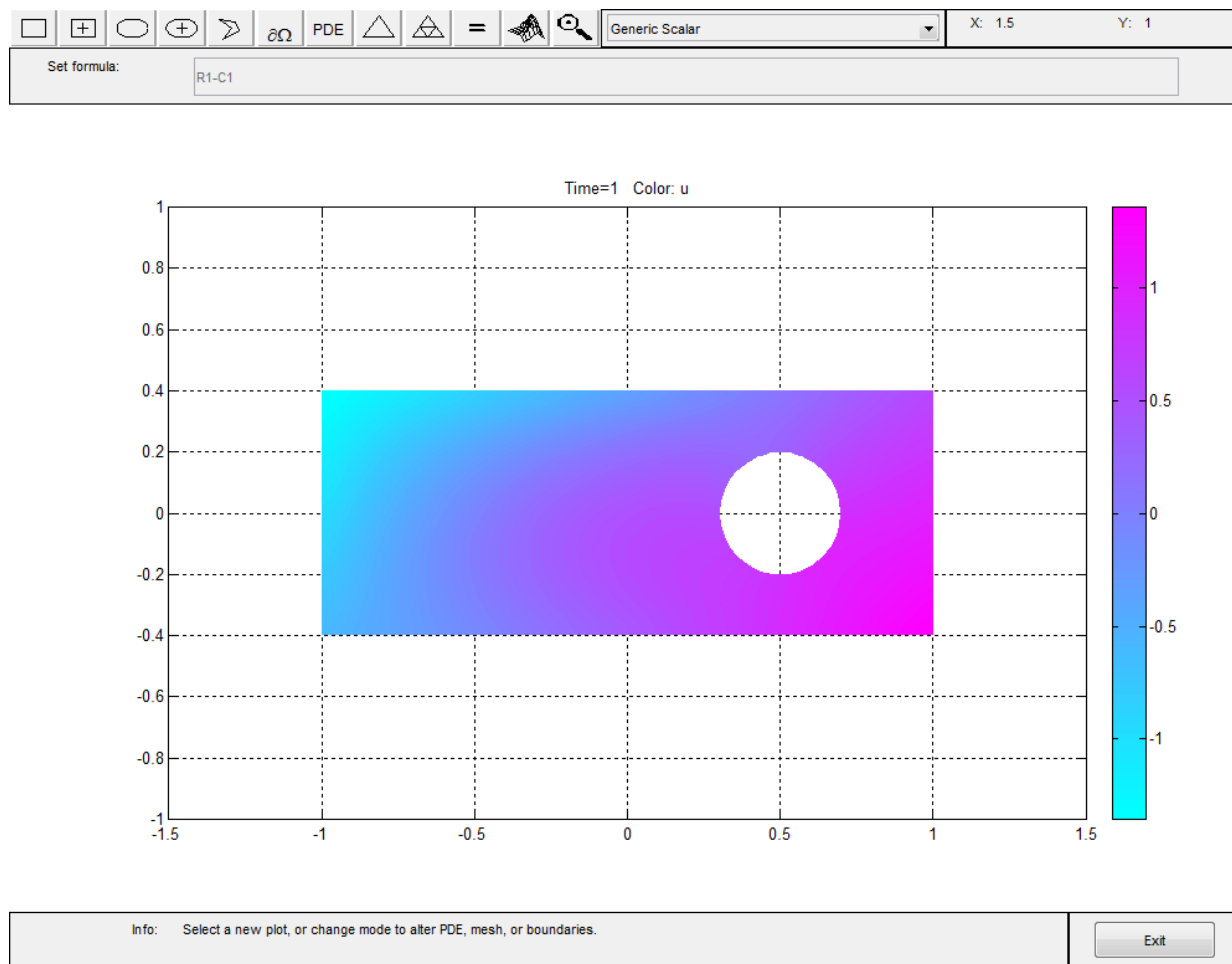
$\partial\Omega$ PDE = Generic Scalar X: 1.5 Y: 1

Set formula: R1-C1

Time=1 Color: u

1
0.8
0.6
0.4
0.2
0
-0.2
-0.4
-0.6
-0.8
-1

-1.5 -1 -0.5 0 0.5 1 1.5

1
0.5
0
-0.5
-1

Info: Select a new plot, or change mode to alter PDE, mesh, or boundaries.

Exit